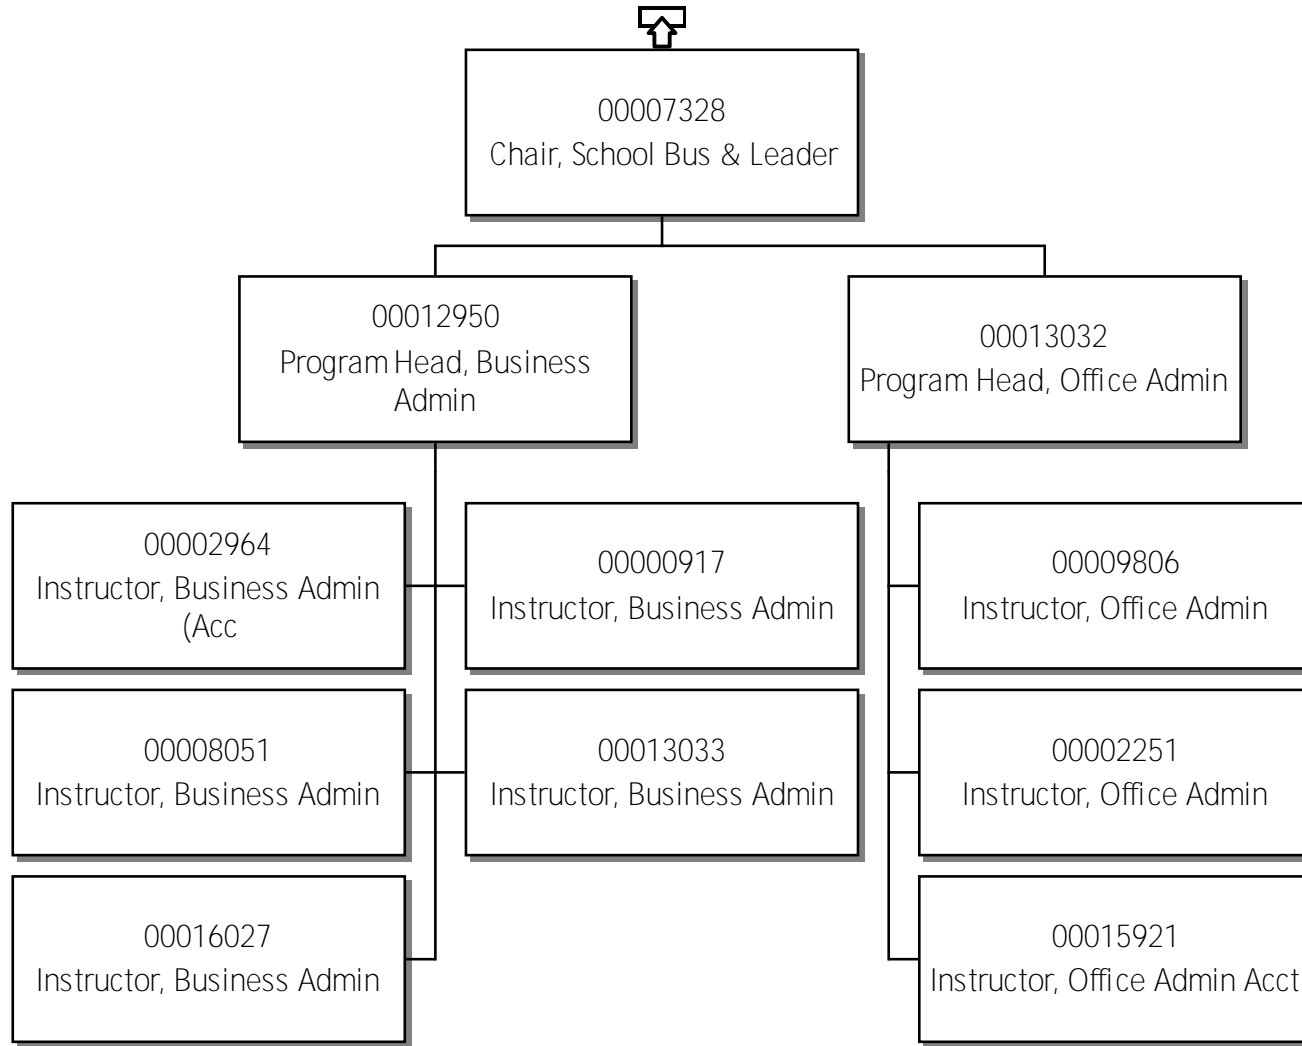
00007328
Chair, School Bus & Leader

00012950
Program Head, Business Admin

00013032
Program Head, Office Admin

00002964
Instructor, Business Admin (Acc

00000917
Instructor, Business Admin

00009806
Instructor, Office Admin

00008051
Instructor, Business Admin

00013033
Instructor, Business Admin

00002251
Instructor, Office Admin

00016027
Instructor, Business Admin

00015921
Instructor, Office Admin Acct